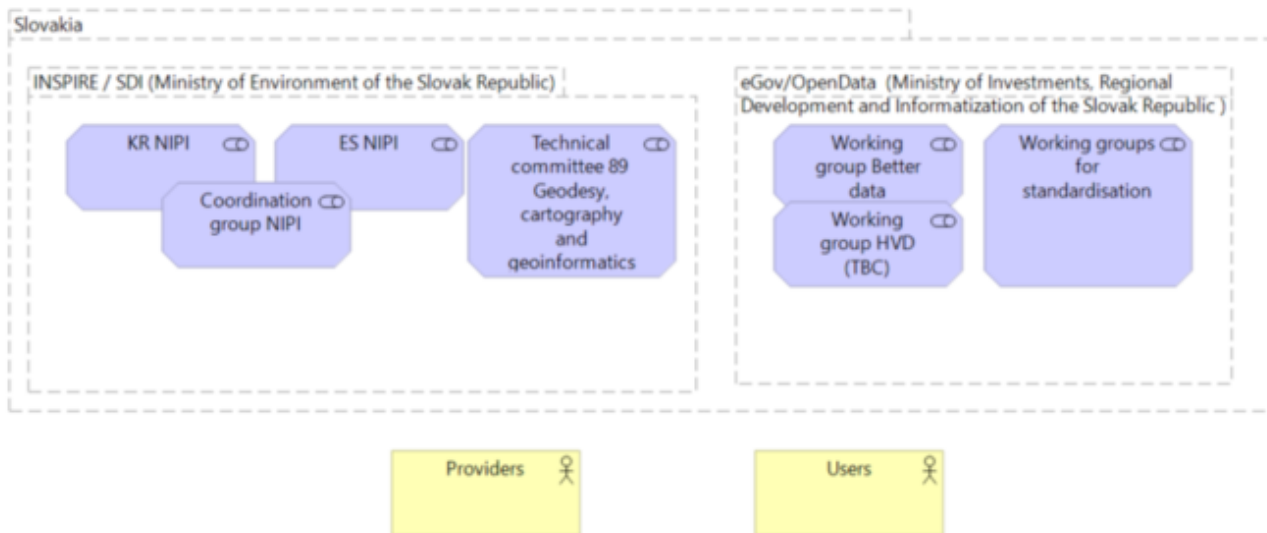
Slovakia

INSPIRE / SDI (Ministry of Environment of the Slovak Republic)

KR NIPI

ES NIPI

Coordination group NIPI

Technical committee 89 Geodesy, cartography and geoinformatics

eGov/OpenData (Ministry of Investments, Regional Development and Informatization of the Slovak Republic )

Working group Better data

Working group HVD (TBC)

Working groups for standardisation

Providers

Users